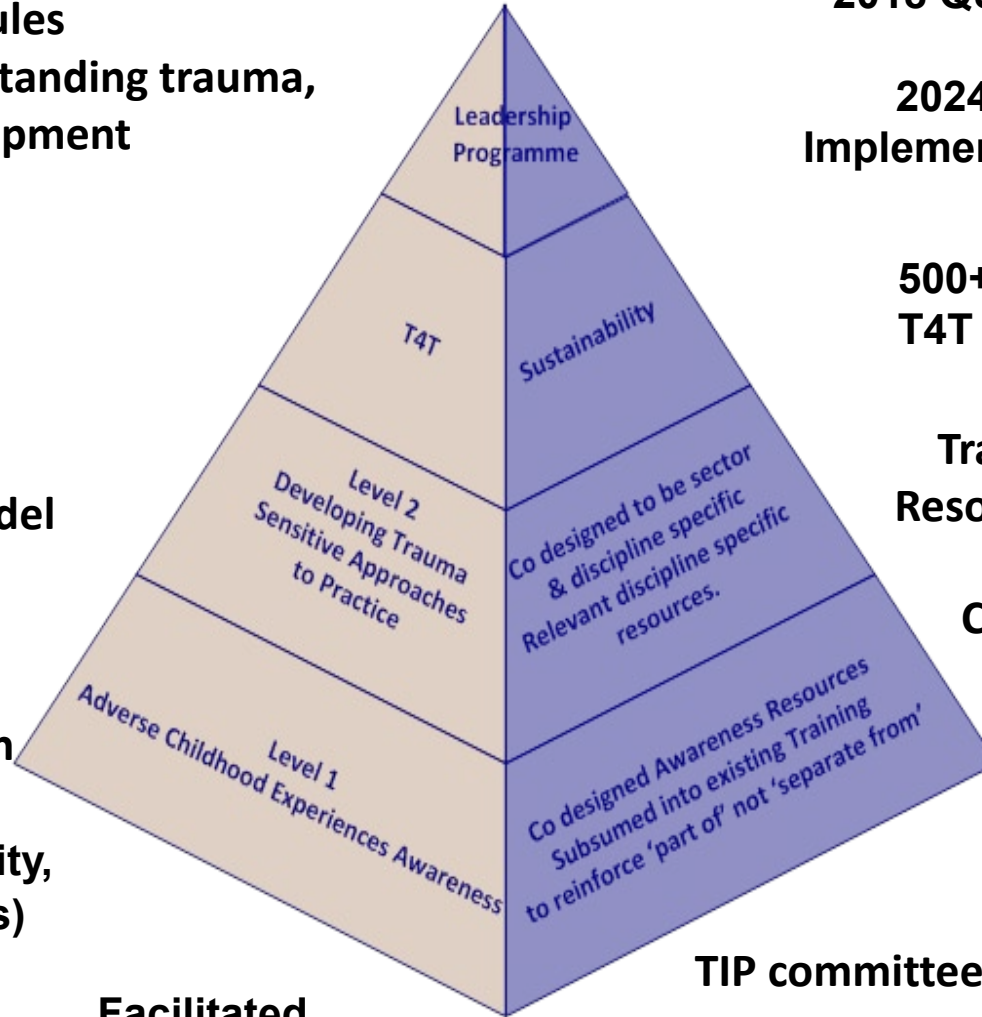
ules
tanding trauma,
pment

del

ity,
s)

Facilitated

Leadership Programme

T4T

Level 2
Developing Trauma Sensitive Approaches to Practice

Level 1
Adverse Childhood Experiences Awareness

Sustainability

Co designed to be sector & discipline specific
Relevant discipline specific resources.

Co designed Awareness Resources
Subsumed into existing Training
to reinforce 'part of' not 'separate from'

2018 Q

2024
Implemen

500+
T4T

Tra
Reso

C

TIP committee